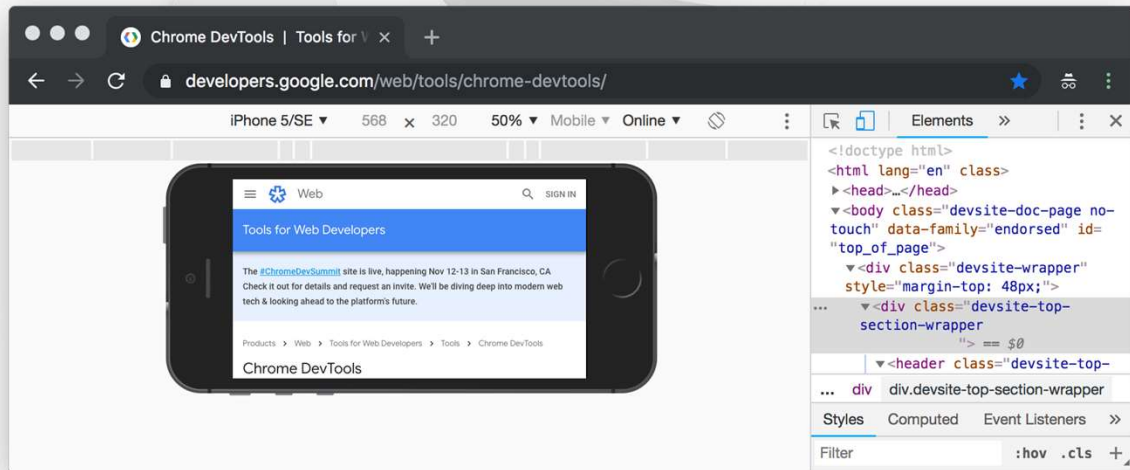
Chrome DevTools | Tools for W ×
+
developers.google.com/web/tools/chrome-devtools/
iPhone 5/SE ▼ 568 × 320 50% ▼ Mobile ▼ Online ▼
Web
SIGN IN
Tools for Web Developers
The #ChromeDevSummit site is live, happening Nov 12-13 in San Francisco, CA Check it out for details and request an invite. We'll be diving deep into modern web tech & looking ahead to the platform's future.
Products › Web › Tools for Web Developers › Tools › Chrome DevTools
Chrome DevTools
Elements »
<!doctype html>
<html lang="en" class>
▶<head>…</head>
▼<body class="devsite-doc-page no-touch" data-family="endorsed" id="top_of_page">
▼<div class="devsite-wrapper" style="margin-top: 48px;">
… ▼<div class="devsite-top-section-wrapper
"> == $0
▼<header class="devsite-top-
… div div.devsite-top-section-wrapper
Styles Computed Event Listeners »
Filter :hov .cls +